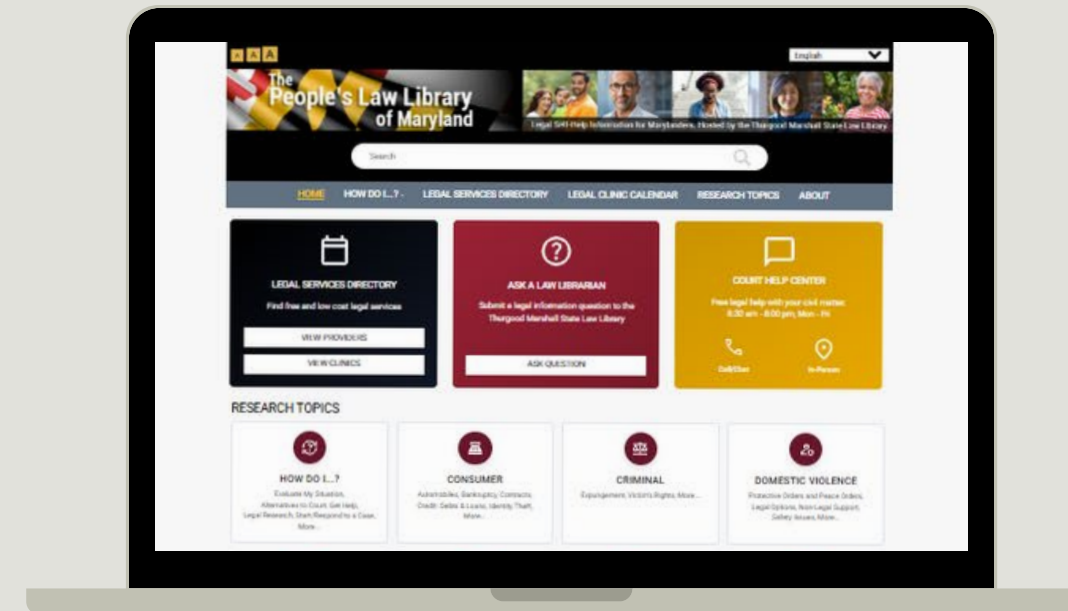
A A A

English

The People's Law Library of Maryland

Legal Self-Help Information for Marylanders. Hosted by the Thurgood Marshall State Law Library.

Search

HOME HOW DO I...? LEGAL SERVICES DIRECTORY LEGAL CLINIC CALENDAR RESEARCH TOPICS ABOUT

LEGAL SERVICES DIRECTORY

Find free and low cost legal services

VIEW PROVIDERS

VIEW CLINICS

ASK A LAW LIBRARIAN

Submit a legal information question to the Thurgood Marshall State Law Library

ASK QUESTION

COURT HELP CENTER

Free legal help with your civil matter. 8:30 am - 8:00 pm, Mon - Fri

Call/Chat

In-Person

RESEARCH TOPICS

HOW DO I...?

Evaluate My Situation, Alternatives to Court, Get Help, Legal Research, Start/Respond to a Case, More...

CONSUMER

Automobiles, Bankruptcy, Contracts, Credit: Debts & Loans, Identity Theft, More...

CRIMINAL

Expungement, Victim's Rights, More...

DOMESTIC VIOLENCE

Protective Orders and Peace Orders, Legal Options, Non-Legal Support, Safety Issues, More...